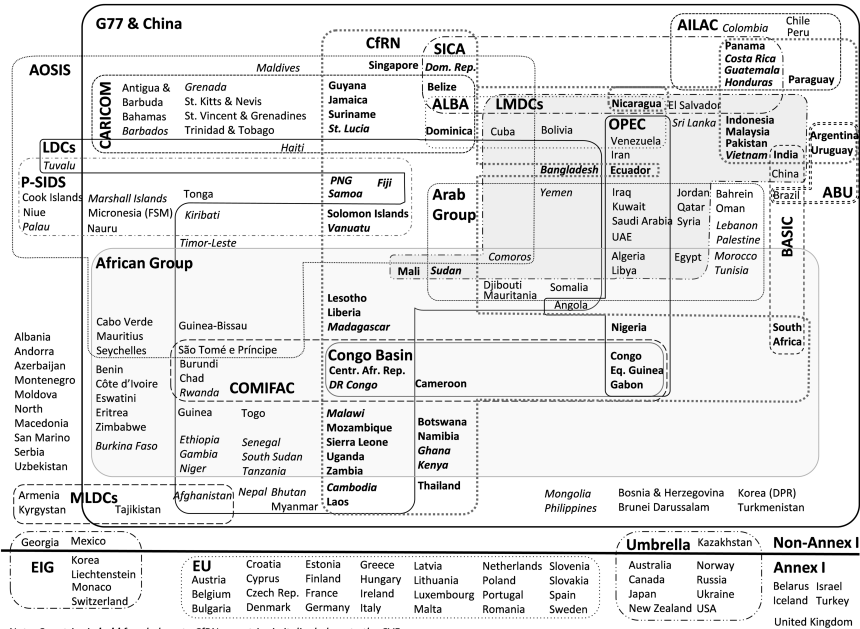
G77 & China

AOSIS

CfRN

SICA

AILAC

Colombia

Chile

Peru

Maldives

Singapore

Dom. Rep.

Panama

Costa Rica

Guatemala

Honduras

Paraguay

CARICOM

Antigua & Barbuda

Bahamas

Barbados

Grenada

St. Kitts & Nevis

St. Vincent & Grenadines

Trinidad & Tobago

Guyana

Jamaica

Suriname

St. Lucia

Belize

ALBA

Dominica

LMDCs

Cuba

Bolivia

Nicaragua

El Salvador

OPEC

Venezuela

Iran

Sri Lanka

Indonesia

Malaysia

Pakistan

Vietnam

India

China

Argentina

Uruguay

Brazil

ABU

LDCs

Tuvalu

Haiti

Bangladesh

Ecuador

P-SIDS

Cook Islands

Niue

Palau

Marshall Islands

Micronesia (FSM)

Nauru

Tonga

Kiribati

PNG

Samoa

Fiji

Solomon Islands

Vanuatu

Arab Group

Yemen

Iraq

Kuwait

Saudi Arabia

UAE

Jordan

Qatar

Syria

Bahrein

Oman

Lebanon

Palestine

BASIC

Timor-Leste

Algeria

Libya

Egypt

Morocco

Tunisia

African Group

Comoros

Mali

Sudan

Djibouti

Mauritania

Somalia

Angola

Lesotho

Liberia

Madagascar

Cabo Verde

Mauritius

Seychelles

Guinea-Bissau

São Tomé e Príncipe

Nigeria

South Africa

Albania

Andorra

Azerbaijan

Montenegro

Moldova

North Macedonia

San Marino

Serbia

Uzbekistan

Benin

Côte d'Ivoire

Eswatini

Eritrea

Zimbabwe

Burkina Faso

Burundi

Chad

Rwanda

COMIFAC

Congo Basin

Centr. Afr. Rep.

DR Congo

Cameroon

Congo

Eq. Guinea

Gabon

Guinea

Togo

Ethiopia

Gambia

Niger

Senegal

South Sudan

Tanzania

Malawi

Mozambique

Sierra Leone

Uganda

Zambia

Botswana

Namibia

Ghana

Kenya

Armenia

Kyrgystan

MLDCs

Tajikistan

Afghanistan

Nepal

Bhutan

Myanmar

Cambodia

Laos

Thailand

Mongolia

Philippines

Bosnia & Herzegovina

Brunei Darussalam

Korea (DPR)

Turkmenistan

Georgia

Mexico

EIG

Korea

Liechtenstein

Monaco

Switzerland

Umbrella

Kazakhstan

Non-Annex I

EU

Austria

Belgium

Bulgaria

Croatia

Cyprus

Czech Rep.

Denmark

Estonia

Finland

France

Germany

Greece

Hungary

Ireland

Italy

Latvia

Lithuania

Luxembourg

Malta

Netherlands

Poland

Portugal

Romania

Slovenia

Slovakia

Spain

Sweden

Australia

Canada

Japan

New Zealand

Norway

Russia

Ukraine

USA

Annex I

Belarus

Israel

Iceland

Turkey

United Kingdom

Note: Countries in bold font belong to CfRN; countries in italics belong to the SVF. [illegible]